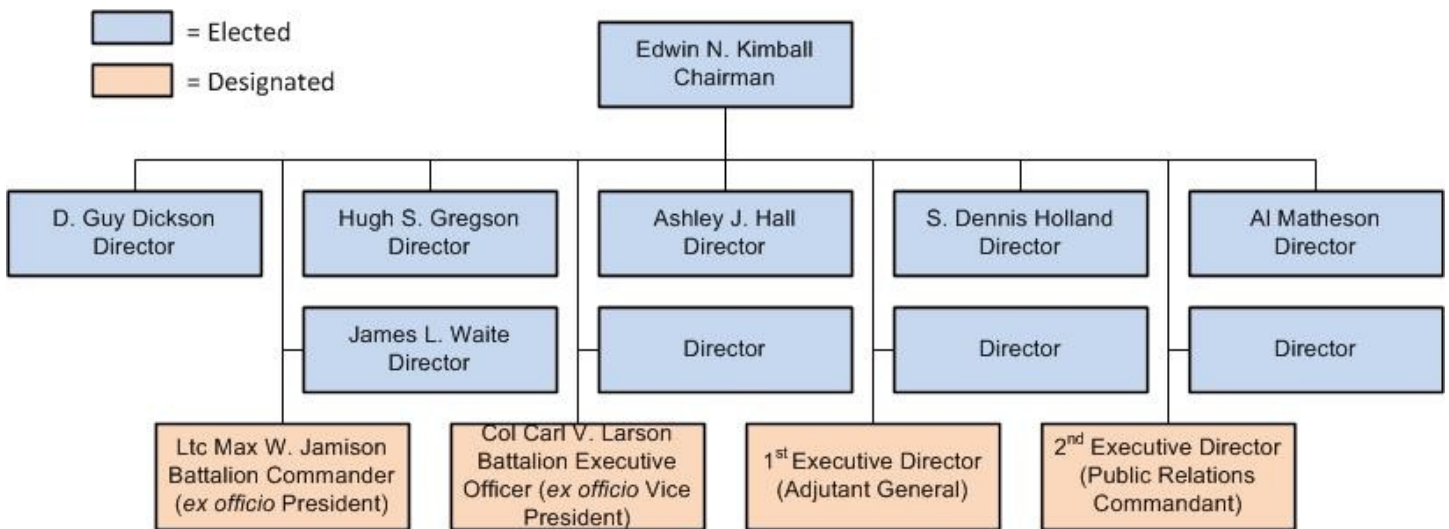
= Elected

= Designated

Edwin N. Kimball
Chairman

D. Guy Dickson
Director

Hugh S. Gregson
Director

Ashley J. Hall
Director

S. Dennis Holland
Director

Al Matheson
Director

James L. Waite
Director

Director

Director

Director

Ltc Max W. Jamison
Battalion Commander
(ex officio President)

Col Carl V. Larson
Battalion Executive
Officer (ex officio Vice
President)

1$^{st}$ Executive Director
(Adjutant General)

2$^{nd}$ Executive Director
(Public Relations
Commandant)